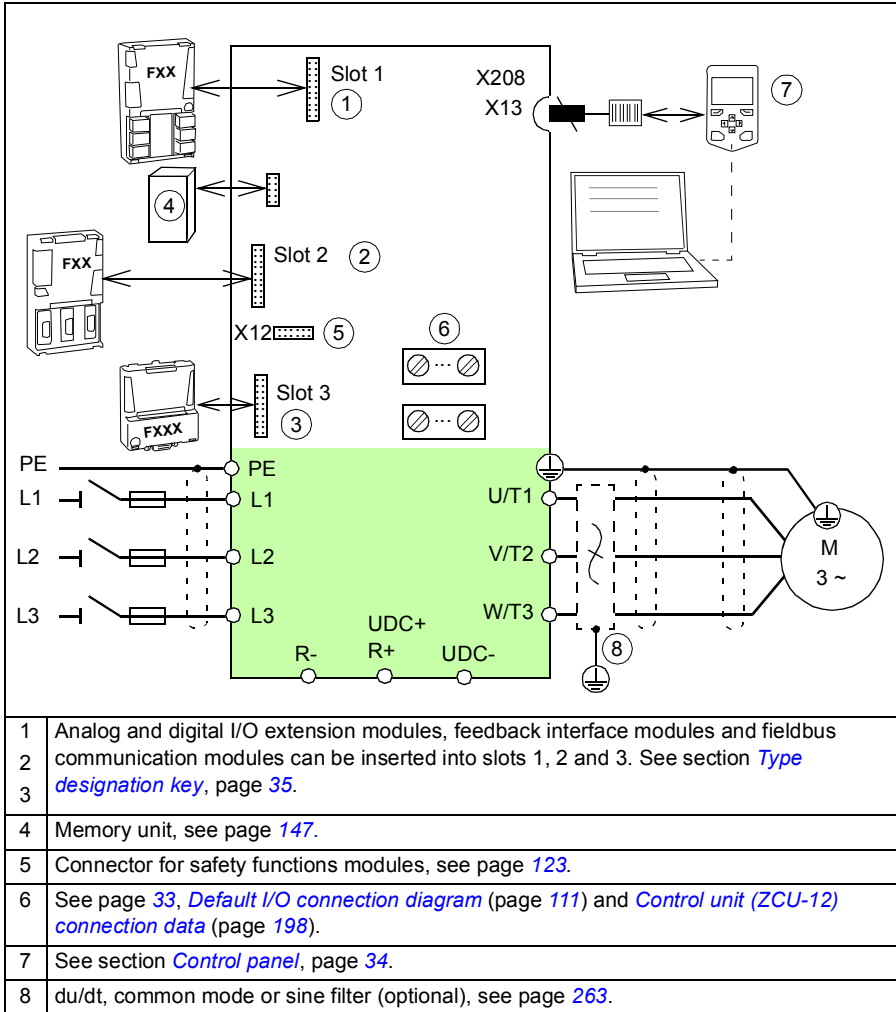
FXX

Slot 1
1

X208
X13

7

4

FXX

Slot 2
2

X12
5

6

FXXX

Slot 3
3

PE
L1
L2
L3

PE
L1
L2
L3

U/T1
V/T2
W/T3

M
3 ~

UDC+
R-
R+
UDC-

8

| | |
|---|---|
| 1<br>2<br>3 | Analog and digital I/O extension modules, feedback interface modules and fieldbus communication modules can be inserted into slots 1, 2 and 3. See section *Type designation key*, page *35*. |
| 4 | Memory unit, see page *147*. |
| 5 | Connector for safety functions modules, see page *123*. |
| 6 | See page *33*, *Default I/O connection diagram* (page *111*) and *Control unit (ZCU-12) connection data* (page *198*). |
| 7 | See section *Control panel*, page *34*. |
| 8 | du/dt, common mode or sine filter (optional), see page *263*. |